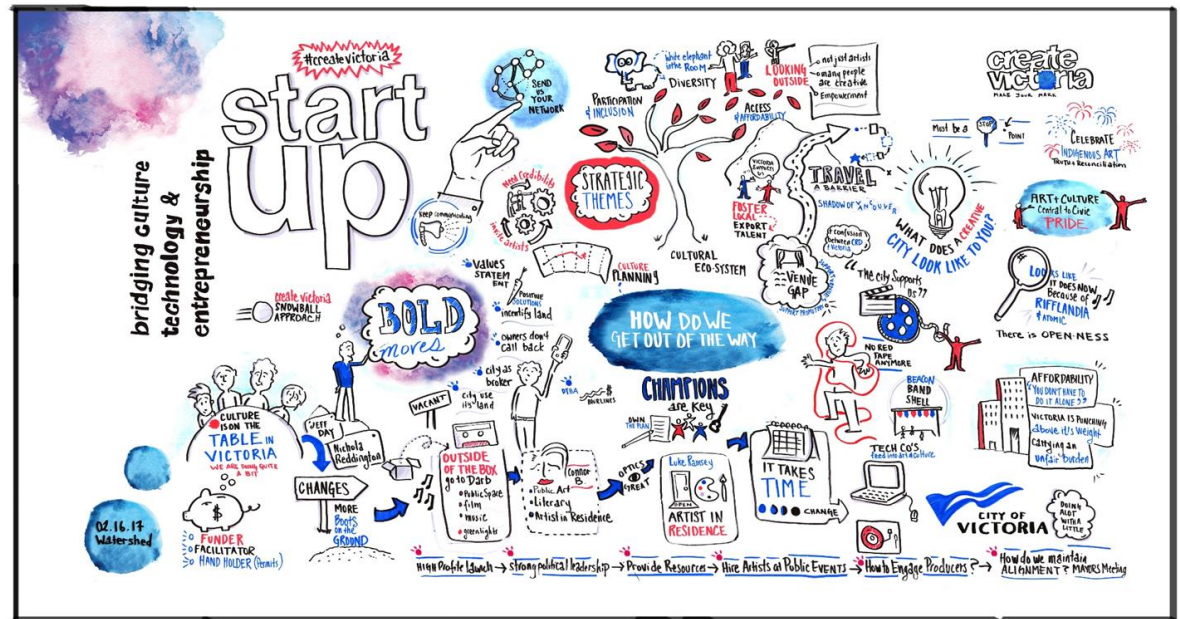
#createvictoria

start up

bridging culture technology & entrepreneurship

SEND US YOUR NETWORK

keep communicating

need credibility

more artists

PARTICIPATION & INCLUSION

White elephant in the Room

DIVERSITY

LOOKING OUTSIDE

not just artists
many people are creative
Empowerment

ACCESS & AFFORDABILITY

STRATEGIC THEMES

CULTURAL ECO-SYSTEM

CULTURE PLANNING

VALUES STATEMENT

positive solutions

incentify land

create victoria SNOWBALL APPROACH

BOLD moves

owners don't call back

city as broker

city use its land

DVBA

8 bus lines

HOW DO WE GET OUT OF THE WAY

VICTORIA EXPORTS

FOSTER LOCAL EXPORT TALENT

TRAVEL A BARRIER

SHADOW OF VANCOUVER

confusion between CRD & Victoria

VENUE GAP

support promotion

WHAT DOES A CREATIVE CITY LOOK LIKE TO YOU?

The city supports us??

NO RED TAPE ANYMORE

create victoria MAKE YOUR MARK

Must be a POINT

CELEBRATE INDIGENOUS ART Truth + Reconciliation

ART + CULTURE Central to Civic PRIDE

LOOKS LIKE IT DOES NOW Because of RIFFLANDIA + ATOMIC

There is OPEN-NESS

CULTURE IS ON THE TABLE IN VICTORIA WE ARE DOING QUITE A BIT

JEFF DAY

Nichola Reddington

VACANT

CHANGES

MORE BOOTS ON THE GROUND

OUTSIDE OF THE BOX go to Darb
Public Space
film
music
green lights

CONNOR B
Public Art
Literary
Artist in Residence

OPTICS GREAT

CHAMPIONS are key

OWN THE PLAN

Luke Ramsey
ARTIST IN RESIDENCE

IT TAKES TIME

CHANGE

BEACON BAND SHELL

TECH CO's feed into art & culture

AFFORDABILITY
"YOU DON'T HAVE TO DO IT ALONE?"
VICTORIA IS PUNCHING above it's weight
carrying an unfair burden

CITY OF VICTORIA

DOING ALOT WITH LITTLE

02.16.17 Watershed

FUNDER
FACILITATOR
HAND HOLDER (Permits)

High Profile Launch → Strong political leadership → Provide Resources → Hire Artists at Public Events → How to Engage Producers? → How do we maintain ALIGNMENT? MAYORS Meeting